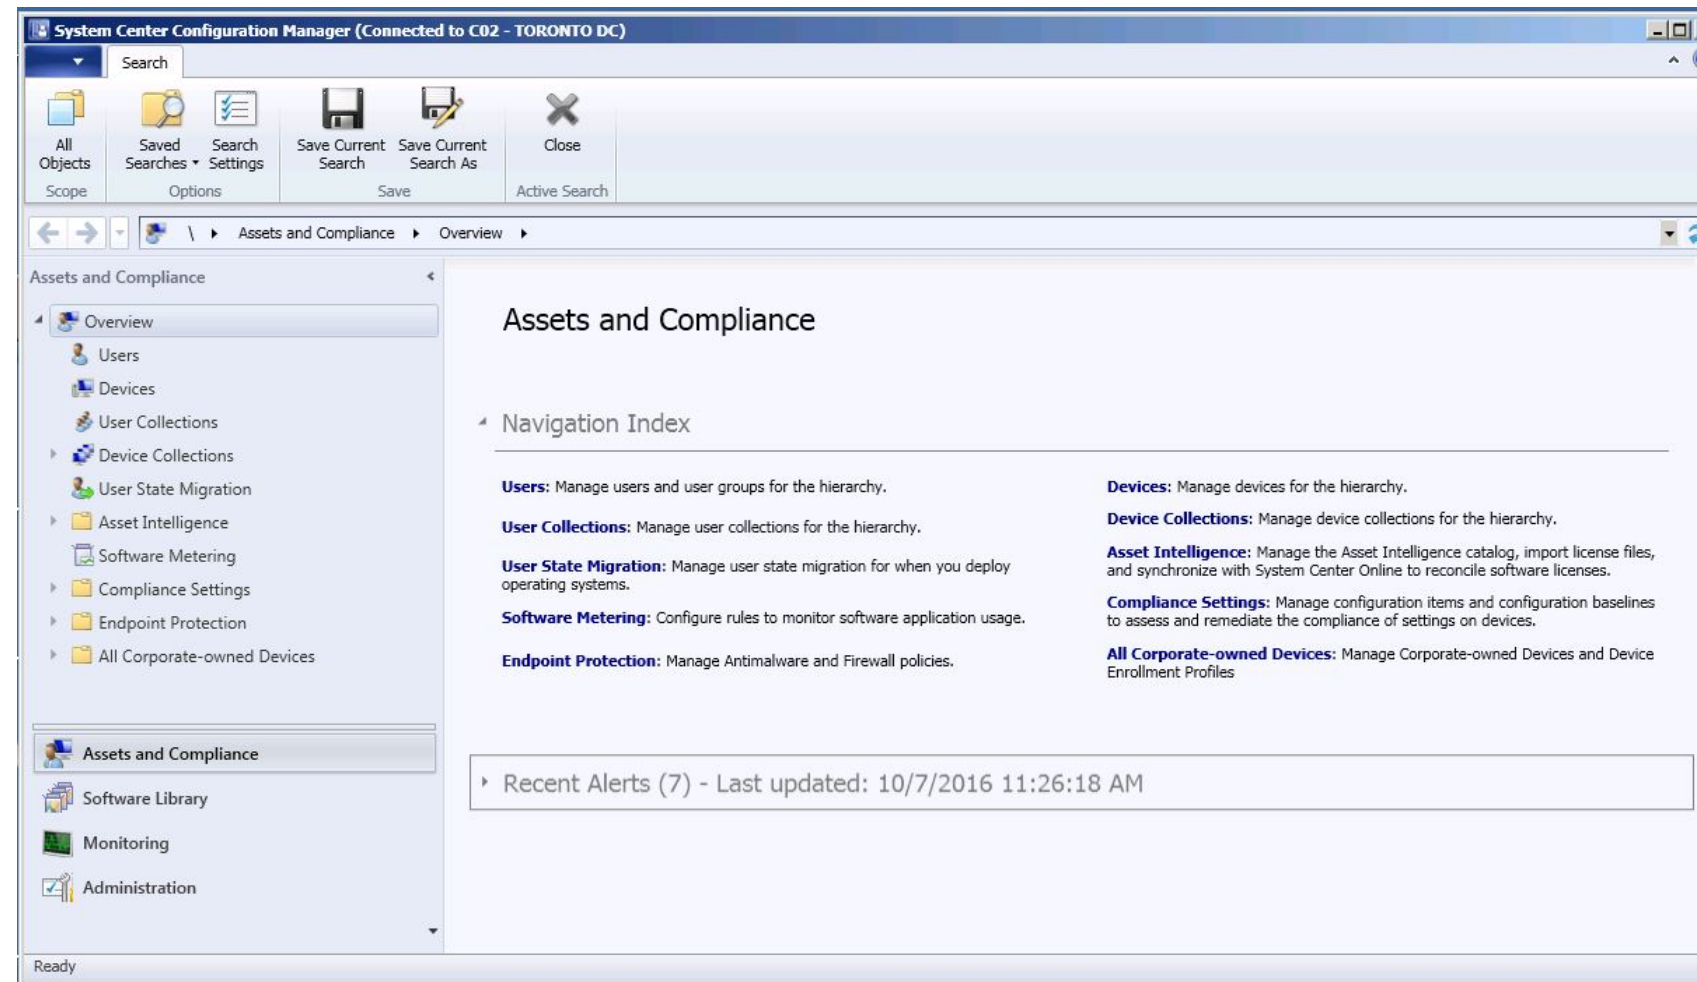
System Center Configuration Manager (Connected to C02 - TORONTO DC)

Search

All Objects
Scope

Saved Searches
Search Settings
Options

Save Current Search
Save Current Search As
Save

Close
Active Search

\ ▸ Assets and Compliance ▸ Overview ▸

Assets and Compliance

Overview
Users
Devices
User Collections
Device Collections
User State Migration
Asset Intelligence
Software Metering
Compliance Settings
Endpoint Protection
All Corporate-owned Devices

Assets and Compliance
Software Library
Monitoring
Administration

Assets and Compliance

Navigation Index

**Users**: Manage users and user groups for the hierarchy.

**User Collections**: Manage user collections for the hierarchy.

**User State Migration**: Manage user state migration for when you deploy operating systems.

**Software Metering**: Configure rules to monitor software application usage.

**Endpoint Protection**: Manage Antimalware and Firewall policies.

**Devices**: Manage devices for the hierarchy.

**Device Collections**: Manage device collections for the hierarchy.

**Asset Intelligence**: Manage the Asset Intelligence catalog, import license files, and synchronize with System Center Online to reconcile software licenses.

**Compliance Settings**: Manage configuration items and configuration baselines to assess and remediate the compliance of settings on devices.

**All Corporate-owned Devices**: Manage Corporate-owned Devices and Device Enrollment Profiles

Recent Alerts (7) - Last updated: 10/7/2016 11:26:18 AM

Ready